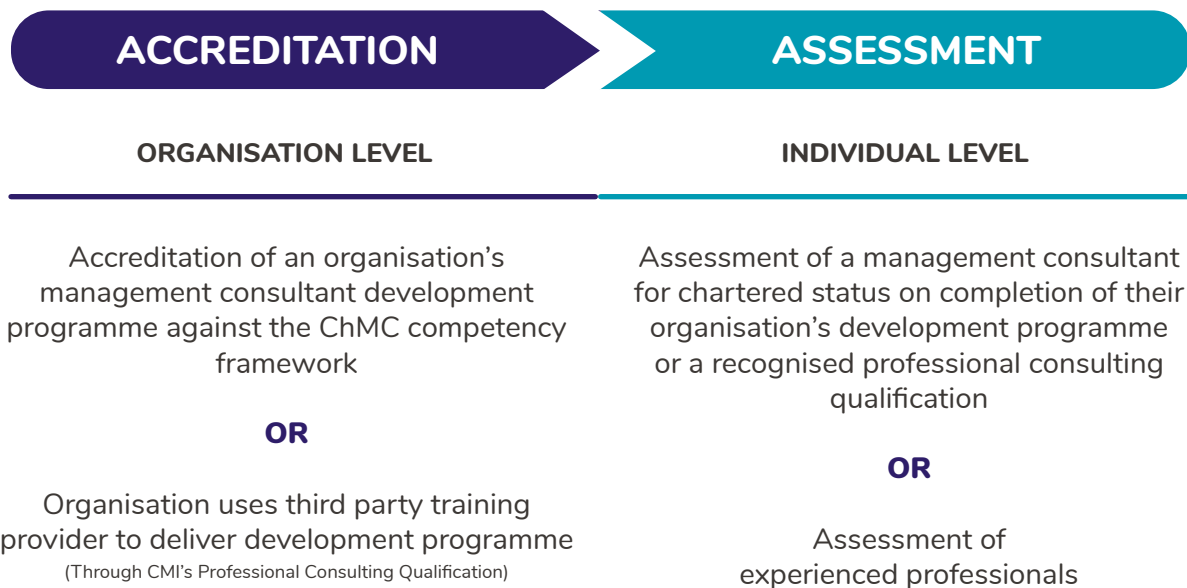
ACCREDITATION

ASSESSMENT

ORGANISATION LEVEL

Accreditation of an organisation's management consultant development programme against the ChMC competency framework

OR

Organisation uses third party training provider to deliver development programme
(Through CMI's Professional Consulting Qualification)

INDIVIDUAL LEVEL

Assessment of a management consultant for chartered status on completion of their organisation's development programme or a recognised professional consulting qualification

OR

Assessment of experienced professionals